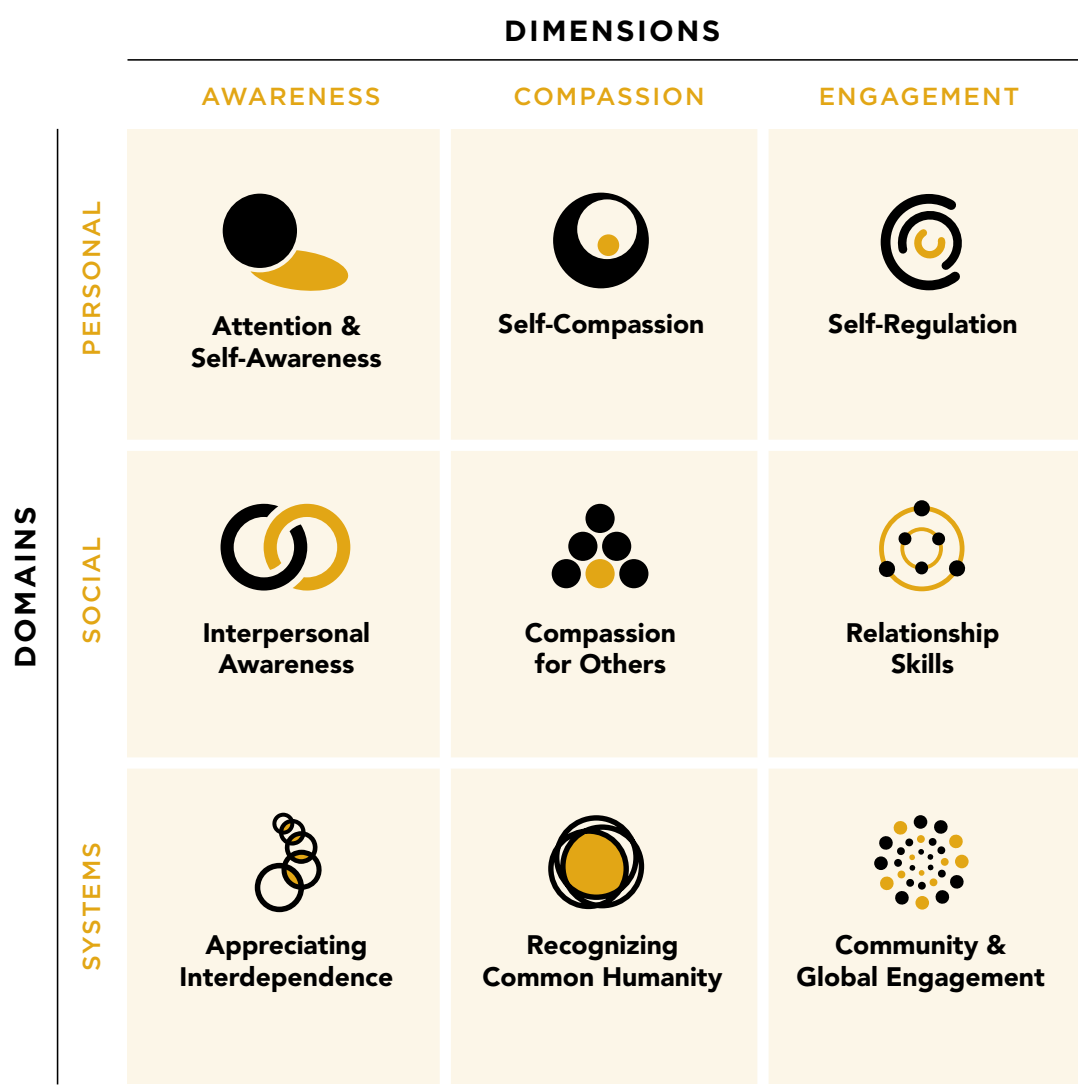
DIMENSIONS

DOMAINS

| | AWARENESS | COMPASSION | ENGAGEMENT |
|---|---|---|---|
| PERSONAL | Attention & Self-Awareness | Self-Compassion | Self-Regulation |
| SOCIAL | Interpersonal Awareness | Compassion for Others | Relationship Skills |
| SYSTEMS | Appreciating Interdependence | Recognizing Common Humanity | Community & Global Engagement |